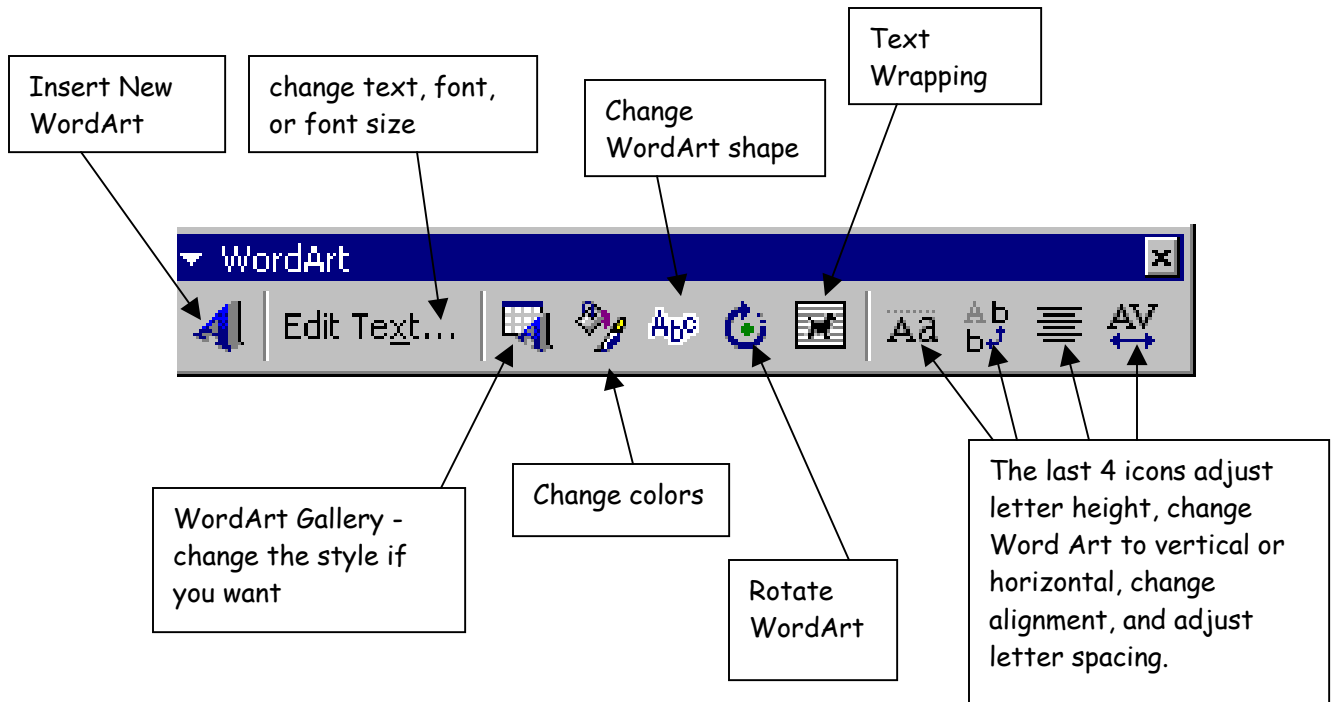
Insert New WordArt

change text, font, or font size

Change WordArt shape

Text Wrapping

WordArt

Edit Text...

Abc

Aa

Ab b

AV

WordArt Gallery - change the style if you want

Change colors

Rotate WordArt

The last 4 icons adjust letter height, change Word Art to vertical or horizontal, change alignment, and adjust letter spacing.